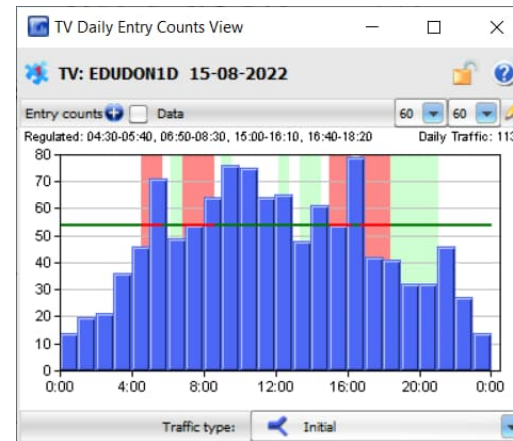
TV Daily Entry Counts View

TV: EDUDON1D 15-08-2022

Entry counts Data

60 60

Regulated: 04:30-05:40, 06:50-08:30, 15:00-16:10, 16:40-18:20

Daily Traffic: 113

80
70
60
50
40
30
20
10
0

0:00 4:00 8:00 12:00 16:00 20:00 0:00

Traffic type: Initial